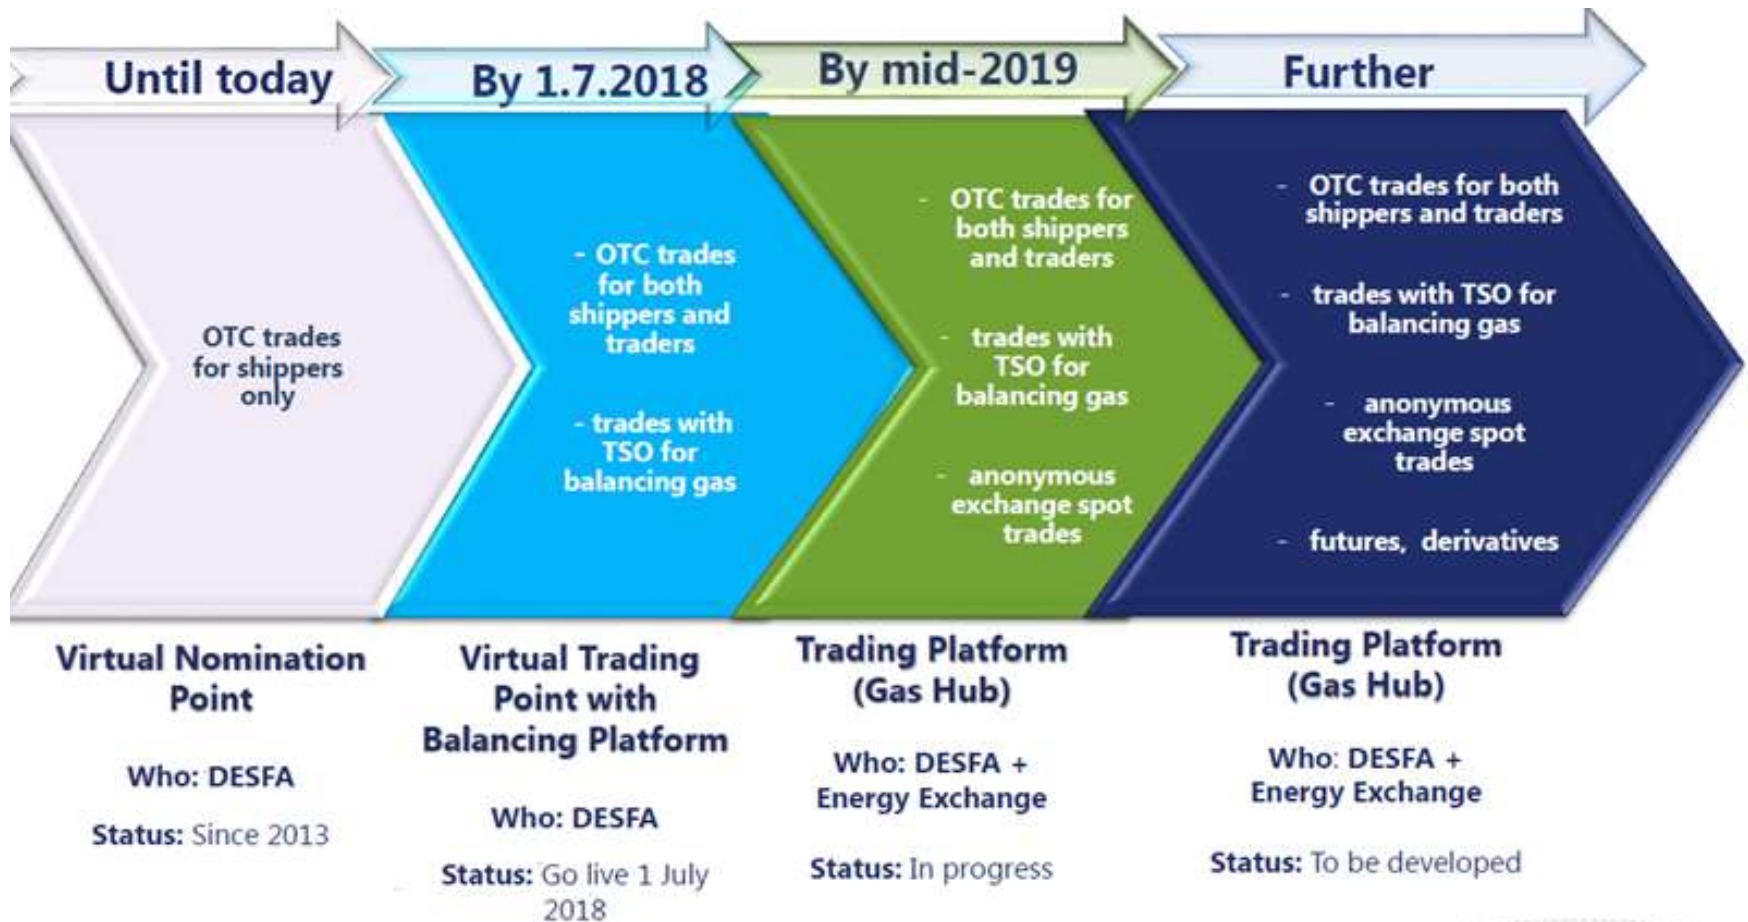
Until today

By 1.7.2018

By mid-2019

Further

OTC trades for shippers only

- OTC trades for both shippers and traders

- trades with TSO for balancing gas

- OTC trades for both shippers and traders

- trades with TSO for balancing gas

- anonymous exchange spot trades

- OTC trades for both shippers and traders

- trades with TSO for balancing gas

- anonymous exchange spot trades

- futures, derivatives

Virtual Nomination Point

Who: DESFA

Status: Since 2013

Virtual Trading Point with Balancing Platform

Who: DESFA

Status: Go live 1 July 2018

Trading Platform (Gas Hub)

Who: DESFA + Energy Exchange

Status: In progress

Trading Platform (Gas Hub)

Who: DESFA + Energy Exchange

Status: To be developed